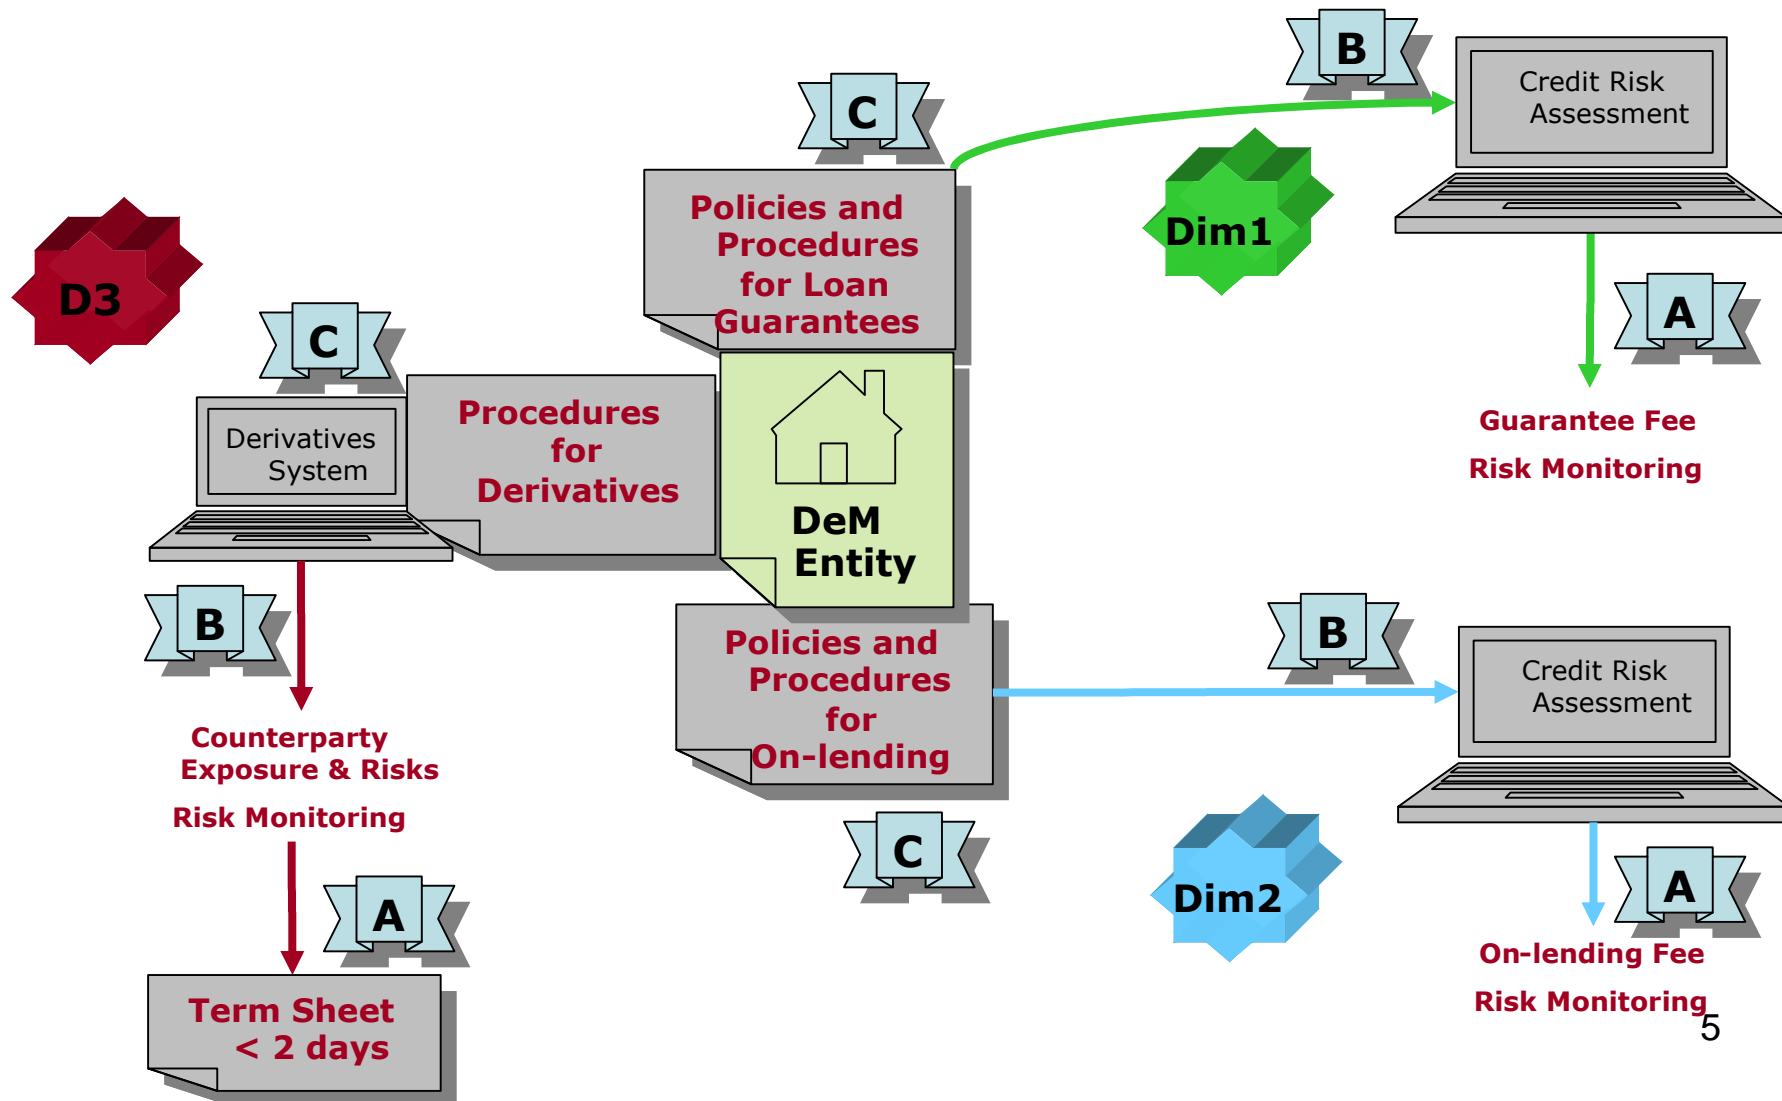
D3

C

Derivatives System

Procedures for Derivatives

B

Counterparty Exposure & Risks

Risk Monitoring

A

Term Sheet < 2 days

C

Policies and Procedures for Loan Guarantees

DeM Entity

Policies and Procedures for On-lending

C

B

Credit Risk Assessment

Dim1

A

Guarantee Fee

Risk Monitoring

B

Credit Risk Assessment

Dim2

A

On-lending Fee

Risk Monitoring

5